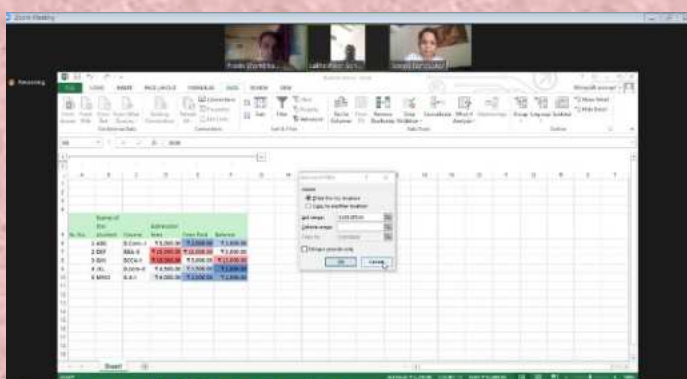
Zoom Meeting

Recording

Preeti (Ezhilla)...

Lalitha (Gir)...

Sanjay (Sir/Lab)

| Sr. No. | Name of the student | Course | Admission fees | Fees Paid | Balance |
|---|---|---|---|---|---|
| | 1 ABC | B.Com.-I | ₹ 5,000.00 | ₹ 3,000.00 | ₹ 2,000.00 |
| | 2 DEF | BBA-II | ₹ 10,000.00 | ₹ 10,000.00 | ₹ 0.00 |
| | 3 GHI | BCCA-I | ₹ 8,000.00 | ₹ 5,000.00 | ₹ 3,000.00 |
| | 4 JKL | B.Com-II | ₹ 4,500.00 | ₹ 1,500.00 | ₹ 3,000.00 |
| | 5 MNO | B.A-I | ₹ 4,000.00 | ₹ 2,000.00 | ₹ 2,000.00 |

Advanced Filter

Action
Filter the list, in-place
Copy to another location

List range:
Criteria range:
Copy to:

Unique records only

OK Cancel

Sheet1